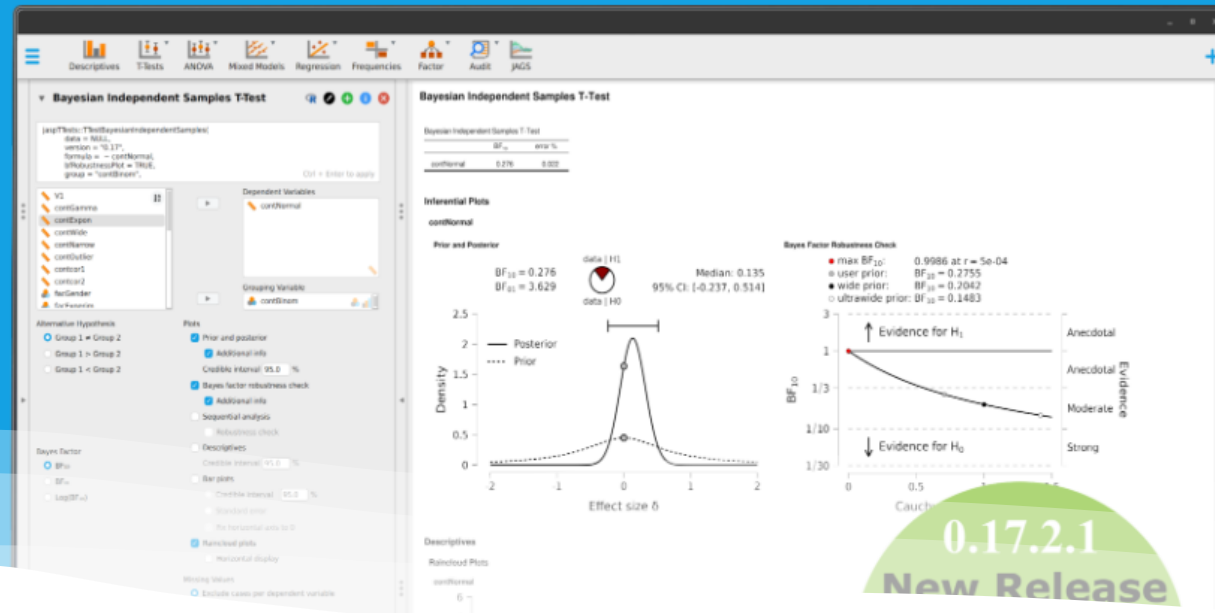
Descriptives T-Tests ANOVA Mixed Models Regression Frequencies Factor Audit JAGS

Bayesian Independent Samples T-Test

jaspTTests::TTestBayesianIndependentSamples(
data = NULL,
version = "0.17",
formula = ~ contNormal,
bfRobustnessPlot = TRUE,
group = "contBinom")

Ctrl + Enter to apply

V1
contGamma
contExpon
contWide
contNarrow
contOutlier
contcor1
contcor2
facGender
facExperim

Dependent Variables
contNormal

Grouping Variable
contBinom

Alternative Hypothesis
Group 1 ≠ Group 2
Group 1 > Group 2
Group 1 < Group 2

Plots
Prior and posterior
Additional info
Credible interval 95.0 %
Bayes factor robustness check
Additional info
Sequential analysis
Robustness check
Descriptives
Credible interval 95.0 %
Bar plots
Credible interval 95.0 %
Standard error
Fix horizontal axis to 0
Raincloud plots
Horizontal display

Bayes Factor
$BF_{10}$
$BF_{01}$
$Log(BF_{10})$

Missing Values
Exclude cases per dependent variable

Bayesian Independent Samples T-Test

Bayesian Independent Samples T-Test

| | $BF_{10}$ | error % |
|---|---|---|
| contNormal | 0.276 | 0.022 |

Inferential Plots

contNormal

Prior and Posterior

$BF_{10} = 0.276$
$BF_{01} = 3.629$
data | H1
data | H0
Median: 0.135
95% CI: [-0.237, 0.514]

Posterior
Prior
Density
2.5 2 1.5 1 0.5 0
-2 -1 0 1 2
Effect size δ

Bayes Factor Robustness Check

max $BF_{10}$: 0.9986 at r = 5e-04
user prior: $BF_{10} = 0.2755$
wide prior: $BF_{10} = 0.2042$
ultrawide prior: $BF_{10} = 0.1483$

Evidence for $H_1$
Evidence for $H_0$
$BF_{10}$
3 1 1/3 1/10 1/30
Anecdotal
Anecdotal
Moderate
Strong
Evidence
0 0.5 1 1.5
Cauch

Descriptives
Raincloud Plots
contNormal

0.17.2.1
New Release